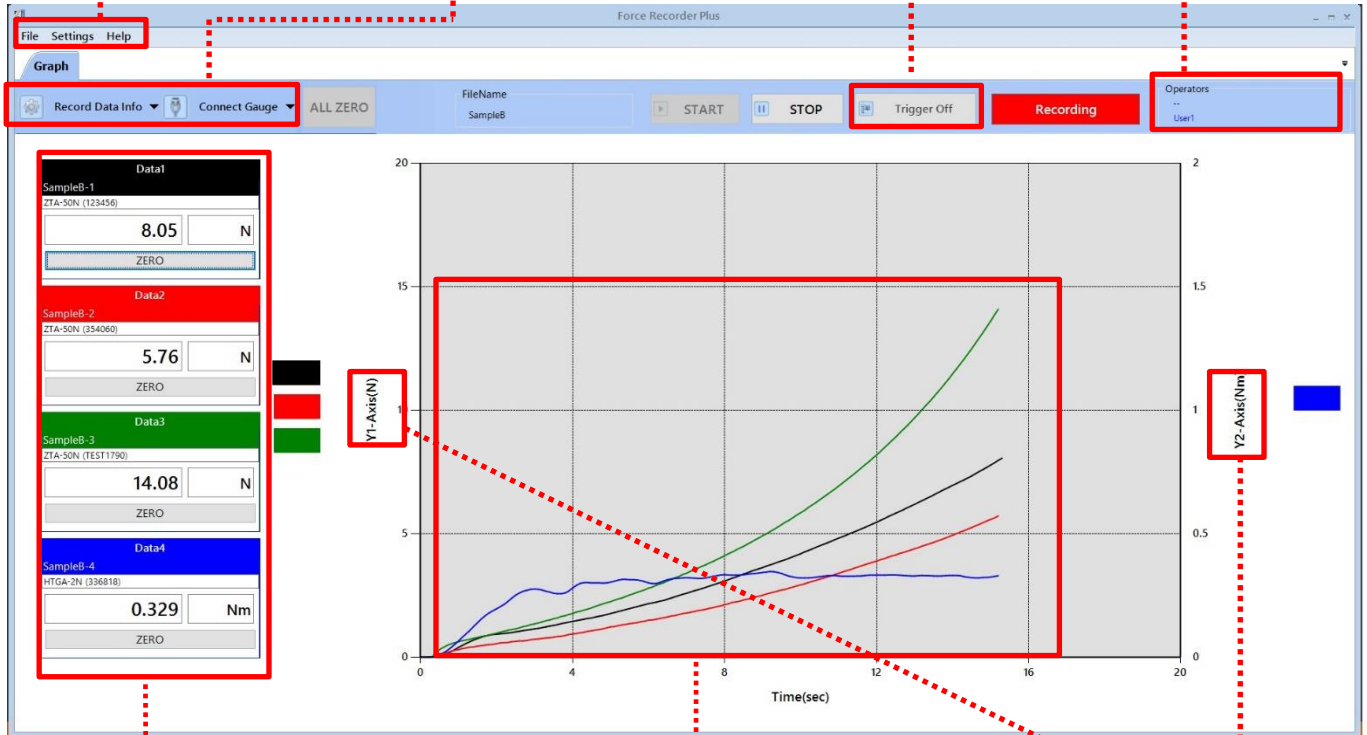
Force Recorder Plus

File Settings Help

Graph

Record Data Info ▼ Connect Gauge ▼ ALL ZERO

FileName
SampleB

START STOP Trigger Off Recording

Operators
--
User1

Data1
SampleB-1
ZTA-50N (123456)
8.05 N
ZERO

Data2
SampleB-2
ZTA-50N (354060)
5.76 N
ZERO

Data3
SampleB-3
ZTA-50N (TEST1790)
14.08 N
ZERO

Data4
SampleB-4
HTGA-2N (336818)
0.329 Nm
ZERO

Y1-Axis(N)

20
15
10
5
0

Y2-Axis(Nm

2
1.5
1
0.5
0

0 4 8 12 16 20
Time(sec)